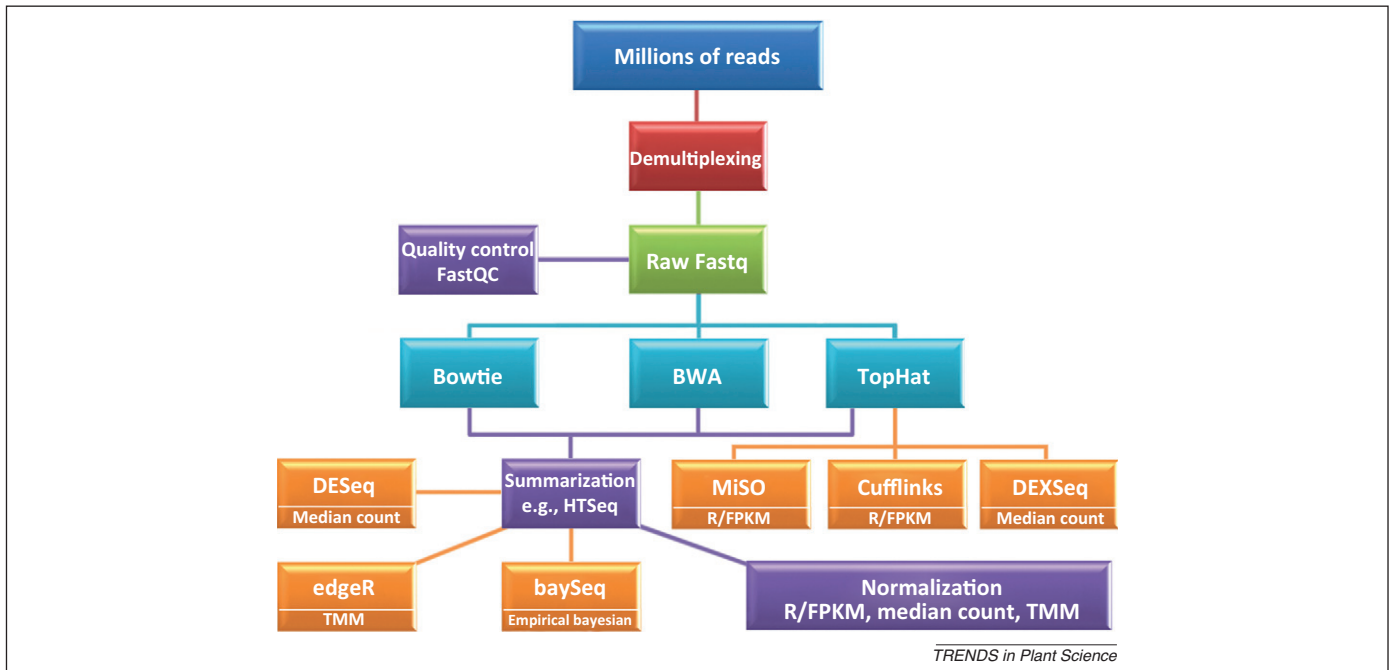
Millions of reads

Demultiplexing

Quality control FastQC

Raw Fastq

Bowtie

BWA

TopHat

DESeq
Median count

Summarization e.g., HTSeq

MiSO
R/FPKM

Cufflinks
R/FPKM

DEXSeq
Median count

edgeR
TMM

baySeq
Empirical bayesian

Normalization
R/FPKM, median count, TMM

TRENDS in Plant Science